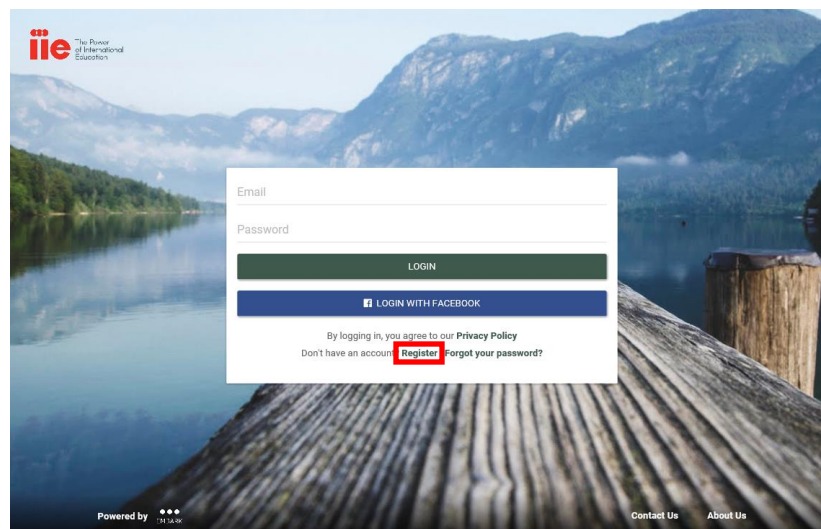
iie The Power of International Education

Email

Password

LOGIN

LOGIN WITH FACEBOOK

By logging in, you agree to our Privacy Policy

Don't have an account? Register Forgot your password?

Powered by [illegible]

Contact Us

About Us